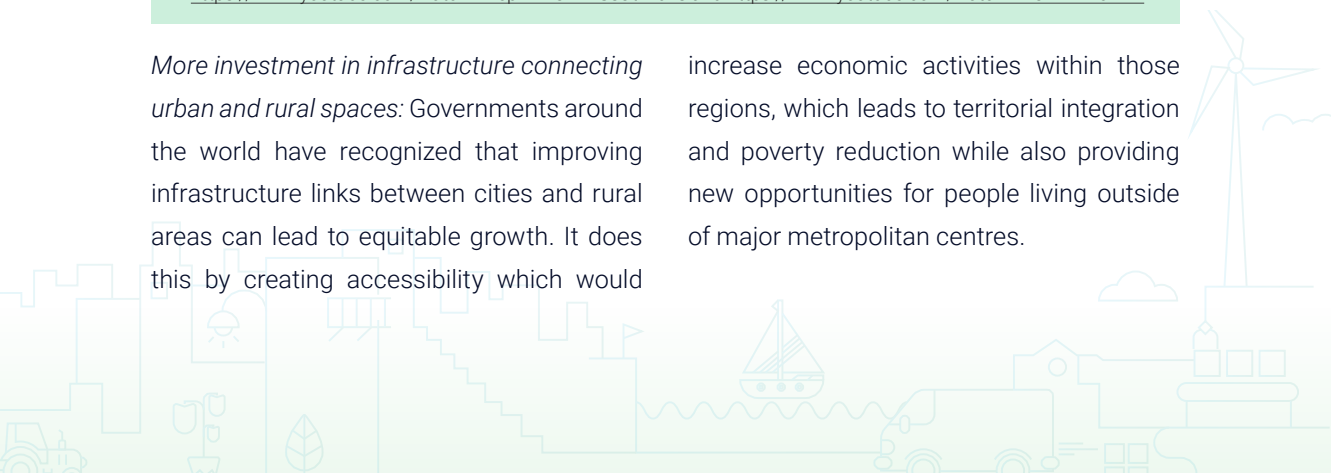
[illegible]

*More investment in infrastructure connecting urban and rural spaces:* Governments around the world have recognized that improving infrastructure links between cities and rural areas can lead to equitable growth. It does this by creating accessibility which would increase economic activities within those regions, which leads to territorial integration and poverty reduction while also providing new opportunities for people living outside of major metropolitan centres.